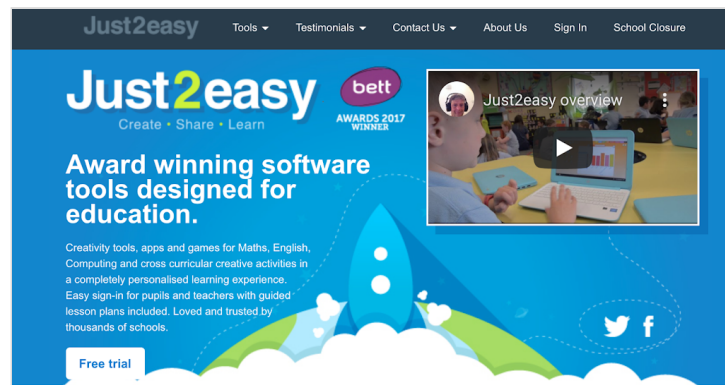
Just2easy

Tools Testimonials Contact Us About Us Sign In School Closure

Just2easy
Create · Share · Learn

bett
AWARDS 2017
WINNER

Just2easy overview

Award winning software tools designed for education.

Creativity tools, apps and games for Maths, English, Computing and cross curricular creative activities in a completely personalised learning experience. Easy sign-in for pupils and teachers with guided lesson plans included. Loved and trusted by thousands of schools.

Free trial